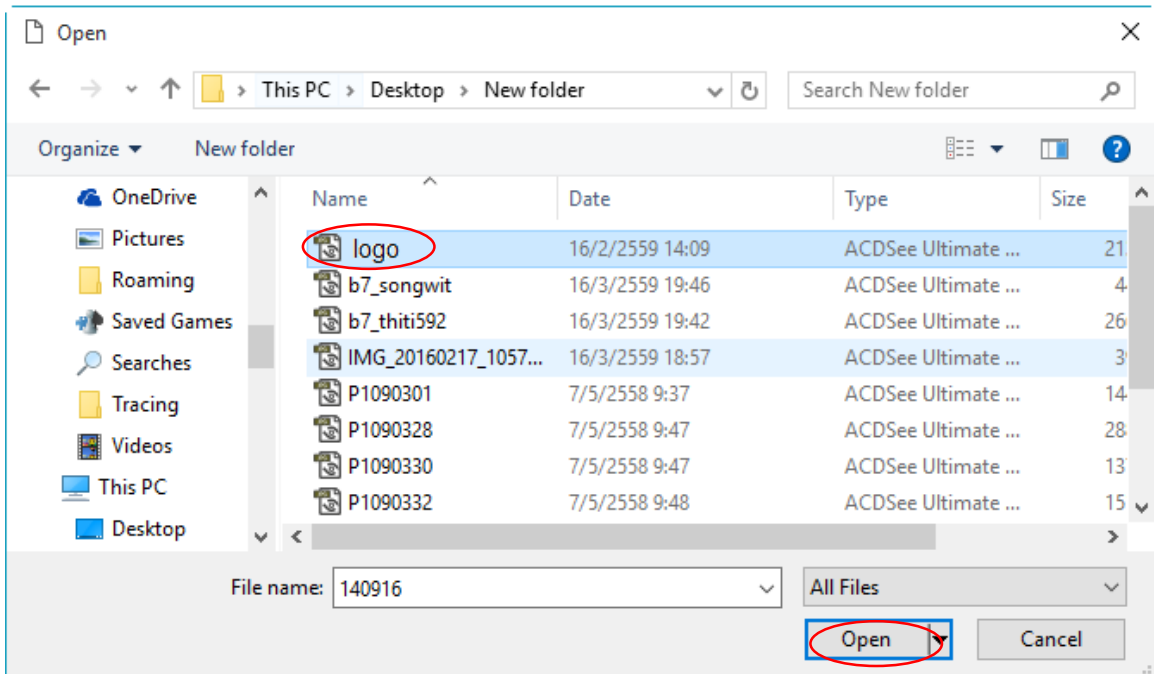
Open

This PC > Desktop > New folder

Search New folder

Organize ▾ New folder

OneDrive
Pictures
Roaming
Saved Games
Searches
Tracing
Videos
This PC
Desktop

| Name | Date | Type | Size |
|---|---|---|---|
| logo | 16/2/2559 14:09 | ACDSee Ultimate ... | 21 |
| b7_songwit | 16/3/2559 19:46 | ACDSee Ultimate ... | 4 |
| b7_thiti592 | 16/3/2559 19:42 | ACDSee Ultimate ... | 26 |
| IMG_20160217_1057... | 16/3/2559 18:57 | ACDSee Ultimate ... | 3 |
| P1090301 | 7/5/2558 9:37 | ACDSee Ultimate ... | 14 |
| P1090328 | 7/5/2558 9:47 | ACDSee Ultimate ... | 28 |
| P1090330 | 7/5/2558 9:47 | ACDSee Ultimate ... | 13 |
| P1090332 | 7/5/2558 9:48 | ACDSee Ultimate ... | 15 |

File name: 140916

All Files

Open

Cancel